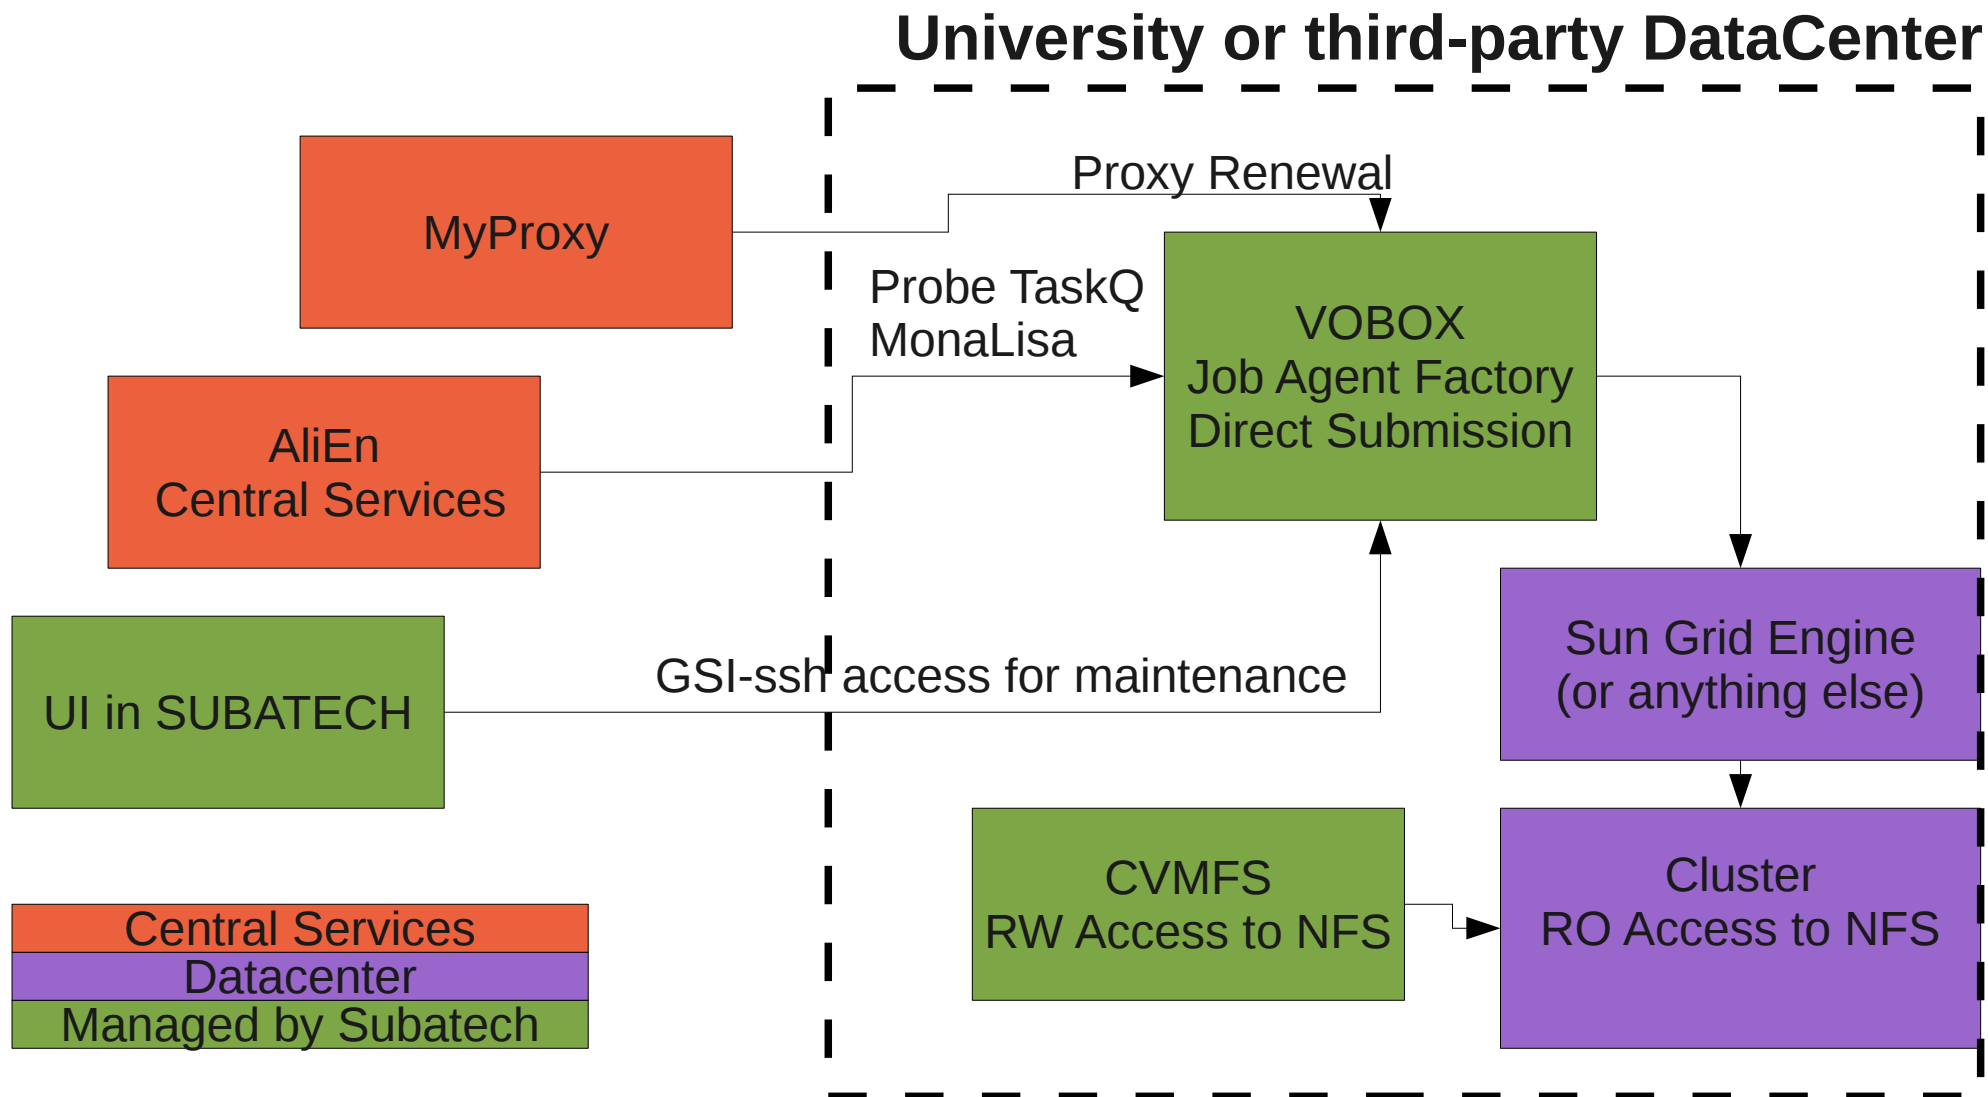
University or third-party DataCenter

MyProxy

Proxy Renewal

Probe TaskQ
MonaLisa

VOBOX
Job Agent Factory
Direct Submission

AliEn
Central Services

Sun Grid Engine
(or anything else)

UI in SUBATECH

GSI-ssh access for maintenance

CVMFS
RW Access to NFS

Cluster
RO Access to NFS

Central Services
Datacenter
Managed by Subatech